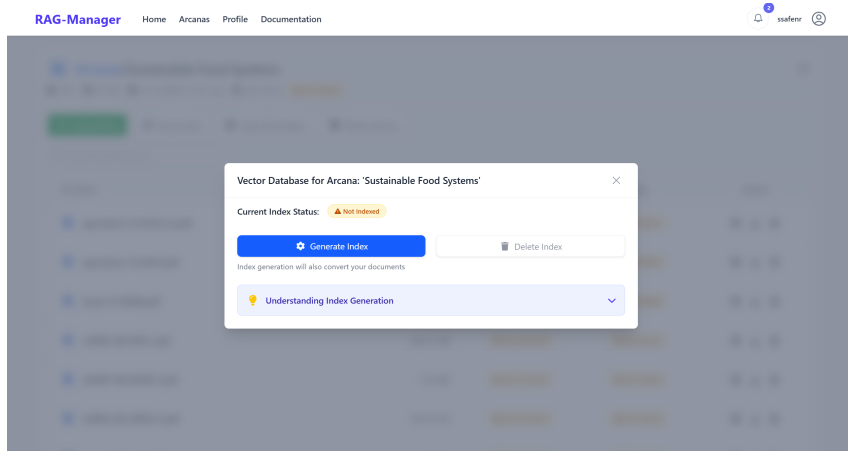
RAG-Manager Home Arcanas Profile Documentation

2

ssafenr

Vector Database for Arcana: 'Sustainable Food Systems'

Current Index Status: Not Indexed

Generate Index

Delete Index

Index generation will also convert your documents

Understanding Index Generation